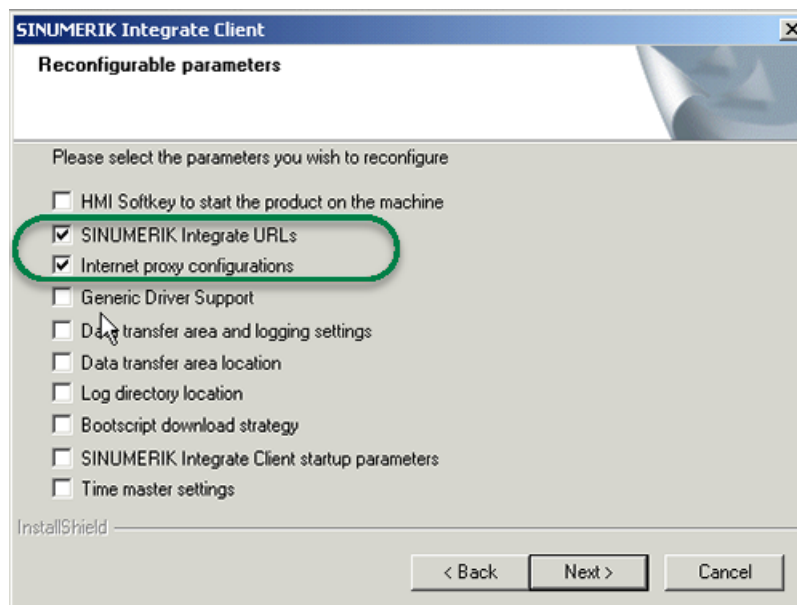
SINUMERIK Integrate Client

Reconfigurable parameters

Please select the parameters you wish to reconfigure

☐ HMI Softkey to start the product on the machine
☑ SINUMERIK Integrate URLs
☑ Internet proxy configurations
☐ Generic Driver Support
☐ Data transfer area and logging settings
☐ Data transfer area location
☐ Log directory location
☐ Bootscript download strategy
☐ SINUMERIK Integrate Client startup parameters
☐ Time master settings

InstallShield

< Back | Next > | Cancel